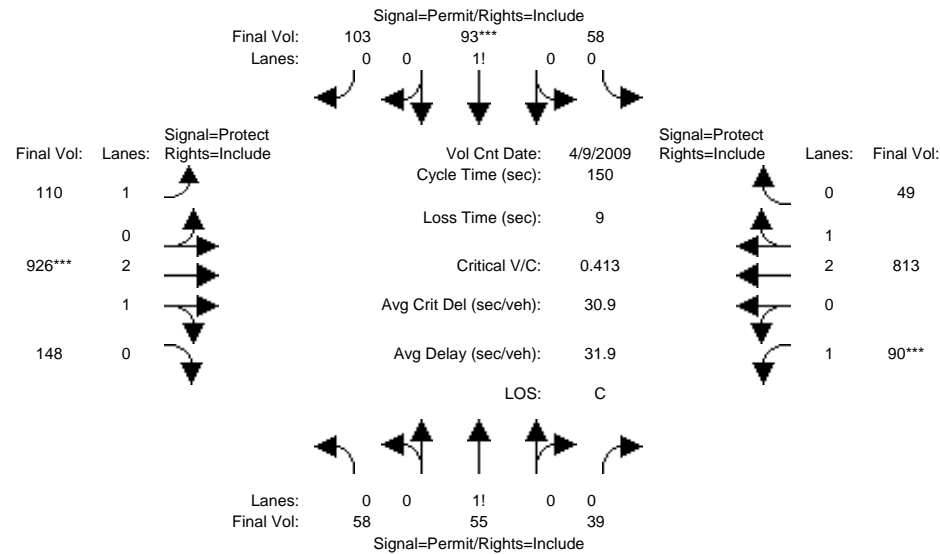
Signal=Permit/Rights=Include

Final Vol: 103 93*** 58

Lanes: 0 0 1! 0 0

Signal=Protect
Rights=Include

Final Vol: Lanes:

110 1

0

926*** 2

1

148 0

Vol Cnt Date: 4/9/2009

Cycle Time (sec): 150

Loss Time (sec): 9

Critical V/C: 0.413

Avg Crit Del (sec/veh): 30.9

Avg Delay (sec/veh): 31.9

LOS: C

Signal=Protect
Rights=Include

Lanes: Final Vol:

0 49

1

2 813

0

1 90***

Lanes: 0 0 1! 0 0

Final Vol: 58 55 39

Signal=Permit/Rights=Include